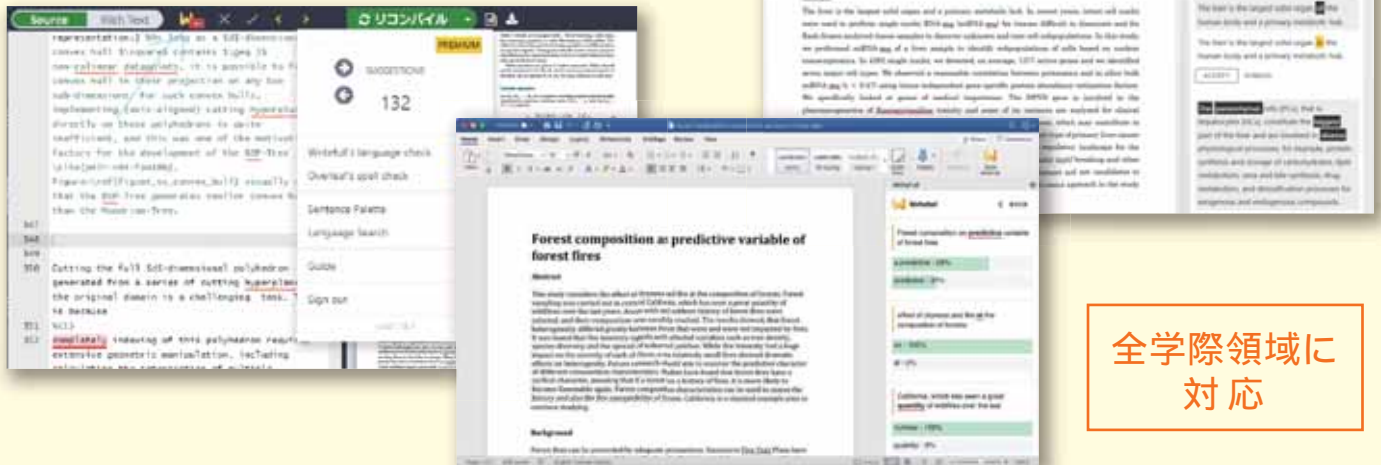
Source
Rich Text
リコンパイル
PREMIUM
SUGGESTIONS
132
Writefull's language check
Overleaf's spell check
Sentence Palette
Language Search
Guide
Sign out

representation.2 $h_{\rm p}$ as a $d$-dimensional convex hull Discarded contains types in non-colinear datapoints, it is possible to find convex hull to show projection on any two sub-dimensions for such convex hulls, implementing (axis-aligned) cutting hyperplanes directly on these polyhedrons is quite inefficient, and this was one of the motivating factors for the development of the BSP-Tree.

Cutting the full $d$-dimensional polyhedron generated from a series of cutting hyperplanes the original domain is a challenging task. This is because
completely indexing of this polyhedron requires extensive geometric manipulation, including

Forest composition as predictive variable of forest fires

Abstract

Background

Writefull

Forest composition as predictive variable of forest fires

affect of dryness and fire at the composition of forests

California, which has seen a great quantity of wildfires over the last

The liver is the largest solid organ in the human body and a primary metabolic hub.

ACCEPT

全学際領域に対応